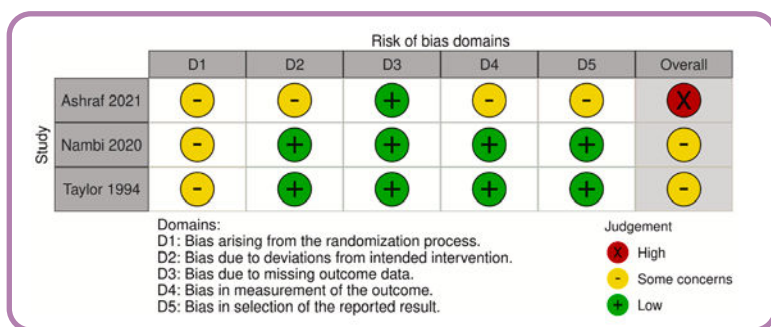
Risk of bias domains

| Study | D1 | D2 | D3 | D4 | D5 | Overall |
|---|---|---|---|---|---|---|
| Ashraf 2021 | - | - | + | - | - | X |
| Nambi 2020 | - | + | + | + | + | - |
| Taylor 1994 | - | + | + | + | + | - |

Domains:
D1: Bias arising from the randomization process.
D2: Bias due to deviations from intended intervention.
D3: Bias due to missing outcome data.
D4: Bias in measurement of the outcome.
D5: Bias in selection of the reported result.

Judgement
X High
- Some concerns
+ Low